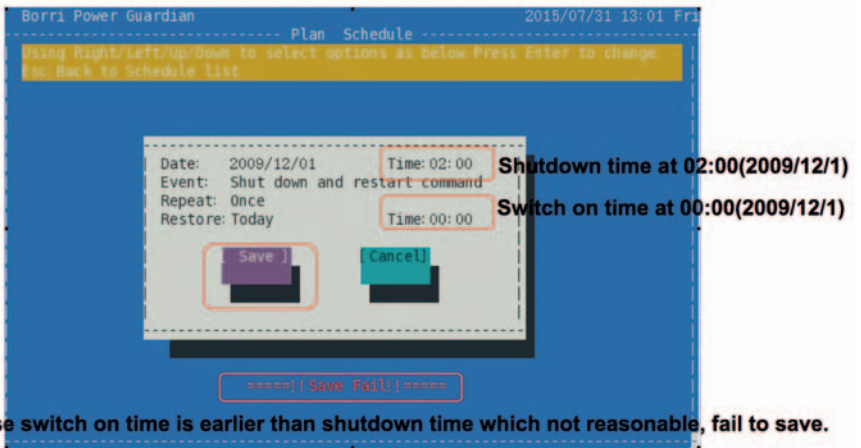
Borri Power Guardian 2015/07/31 13:01 Fri

Plan Schedule

Using Right/Left/Up/Down to select options as below Press Enter to change
Esc Back to Schedule list

Date: 2009/12/01 Time: 02:00
Event: Shut down and restart command
Repeat: Once
Restore: Today Time: 00:00

Shutdown time at 02:00(2009/12/1)

Switch on time at 00:00(2009/12/1)

[ Save ] [Cancel]

=====!!Save Fail!!=====

se switch on time is earlier than shutdown time which not reasonable, fail to save.